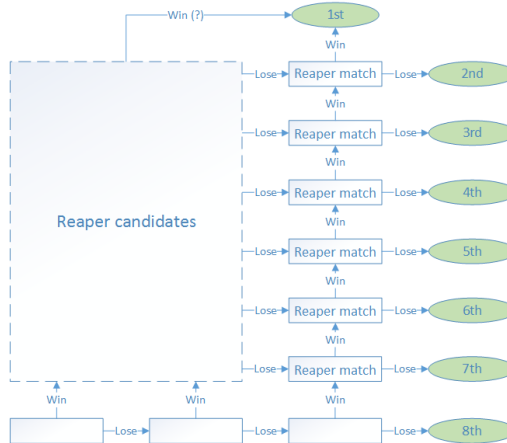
Win (?)
1st
Win
Lose
Reaper match
Lose
2nd
Win
Lose
Reaper match
Lose
3rd
Win
Lose
Reaper match
Lose
4th
Reaper candidates
Win
Lose
Reaper match
Lose
5th
Win
Lose
Reaper match
Lose
6th
Win
Lose
Reaper match
Lose
7th
Win
Win
Win
Lose
Lose
Lose
8th